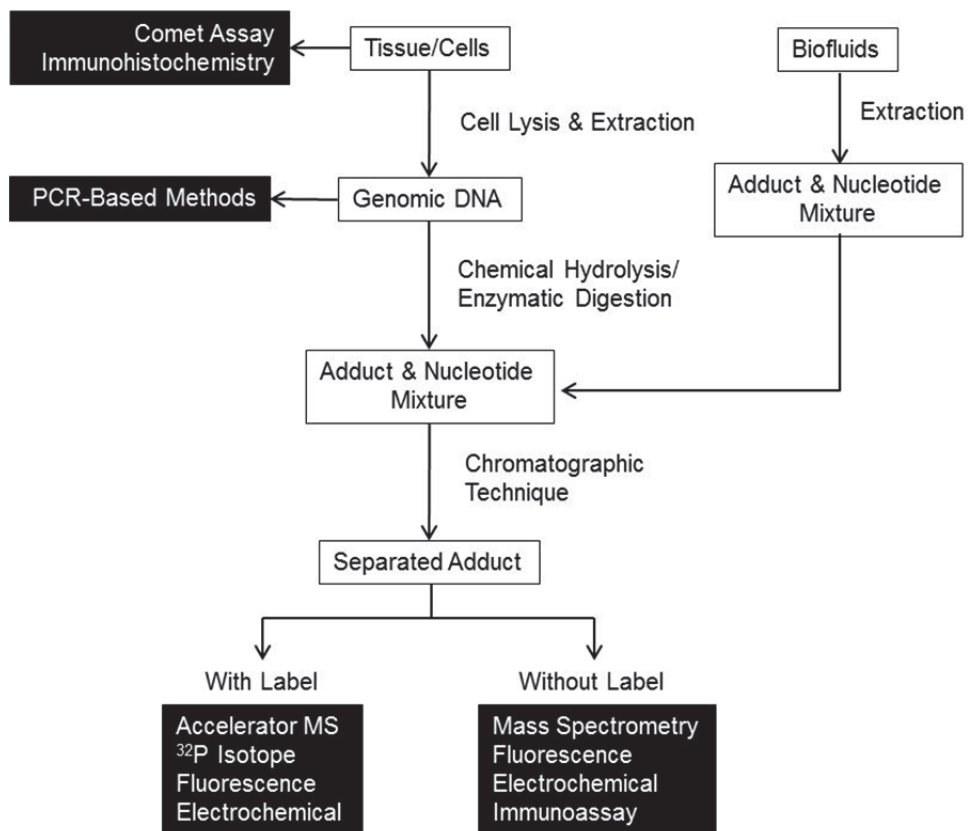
Comet Assay
Immunohistochemistry

Tissue/Cells

Biofluids

Cell Lysis & Extraction

Extraction

PCR-Based Methods

Genomic DNA

Adduct & Nucleotide Mixture

Chemical Hydrolysis/ Enzymatic Digestion

Adduct & Nucleotide Mixture

Chromatographic Technique

Separated Adduct

With Label

Without Label

Accelerator MS
$^{32}$P Isotope
Fluorescence
Electrochemical

Mass Spectrometry
Fluorescence
Electrochemical
Immunoassay